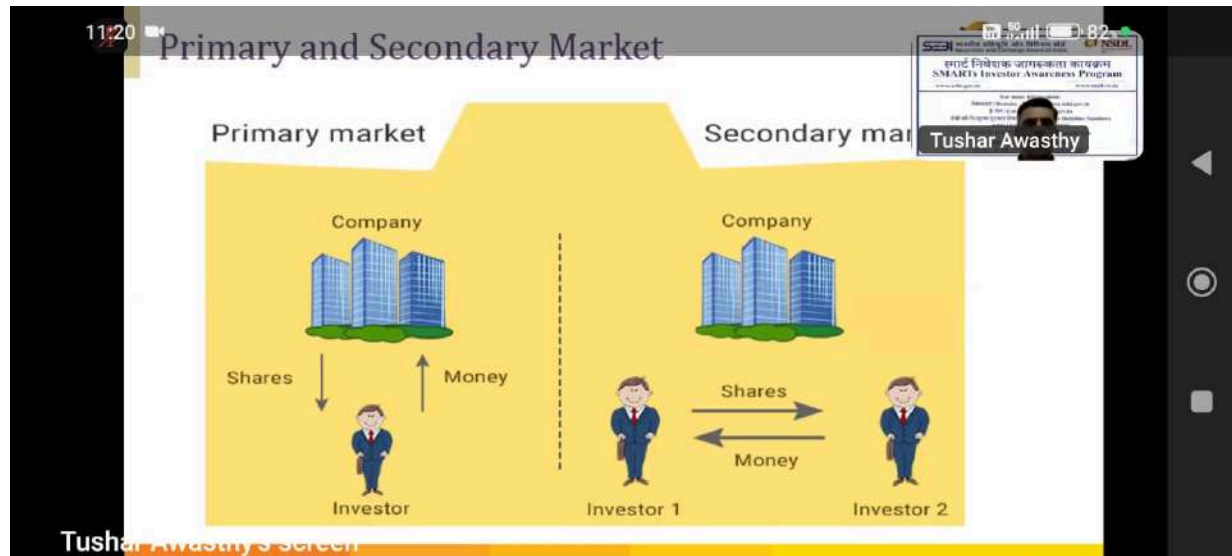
11:20

Primary and Secondary Market

SEBI NSDL
स्मार्ट निवेशक जागरूकता कार्यक्रम
SMARTs Investor Awareness Program

Tushar Awasthy

Primary market

Secondary mar

Company

Shares

Money

Investor

Company

Shares

Money

Investor 1

Investor 2

Tushar Awasthy's screen